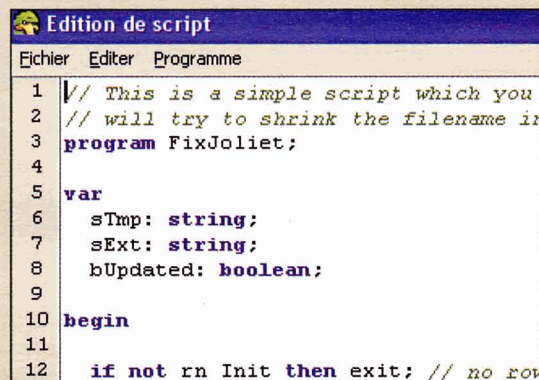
Edition de script

Fichier Editer Programme

1 // This is a simple script which you
2 // will try to shrink the filename i
3 program FixJoliet;
4
5 var
6 sTmp: string;
7 sExt: string;
8 bUpdated: boolean;
9
10 begin
11
12 if not rn Init then exit; // no ro